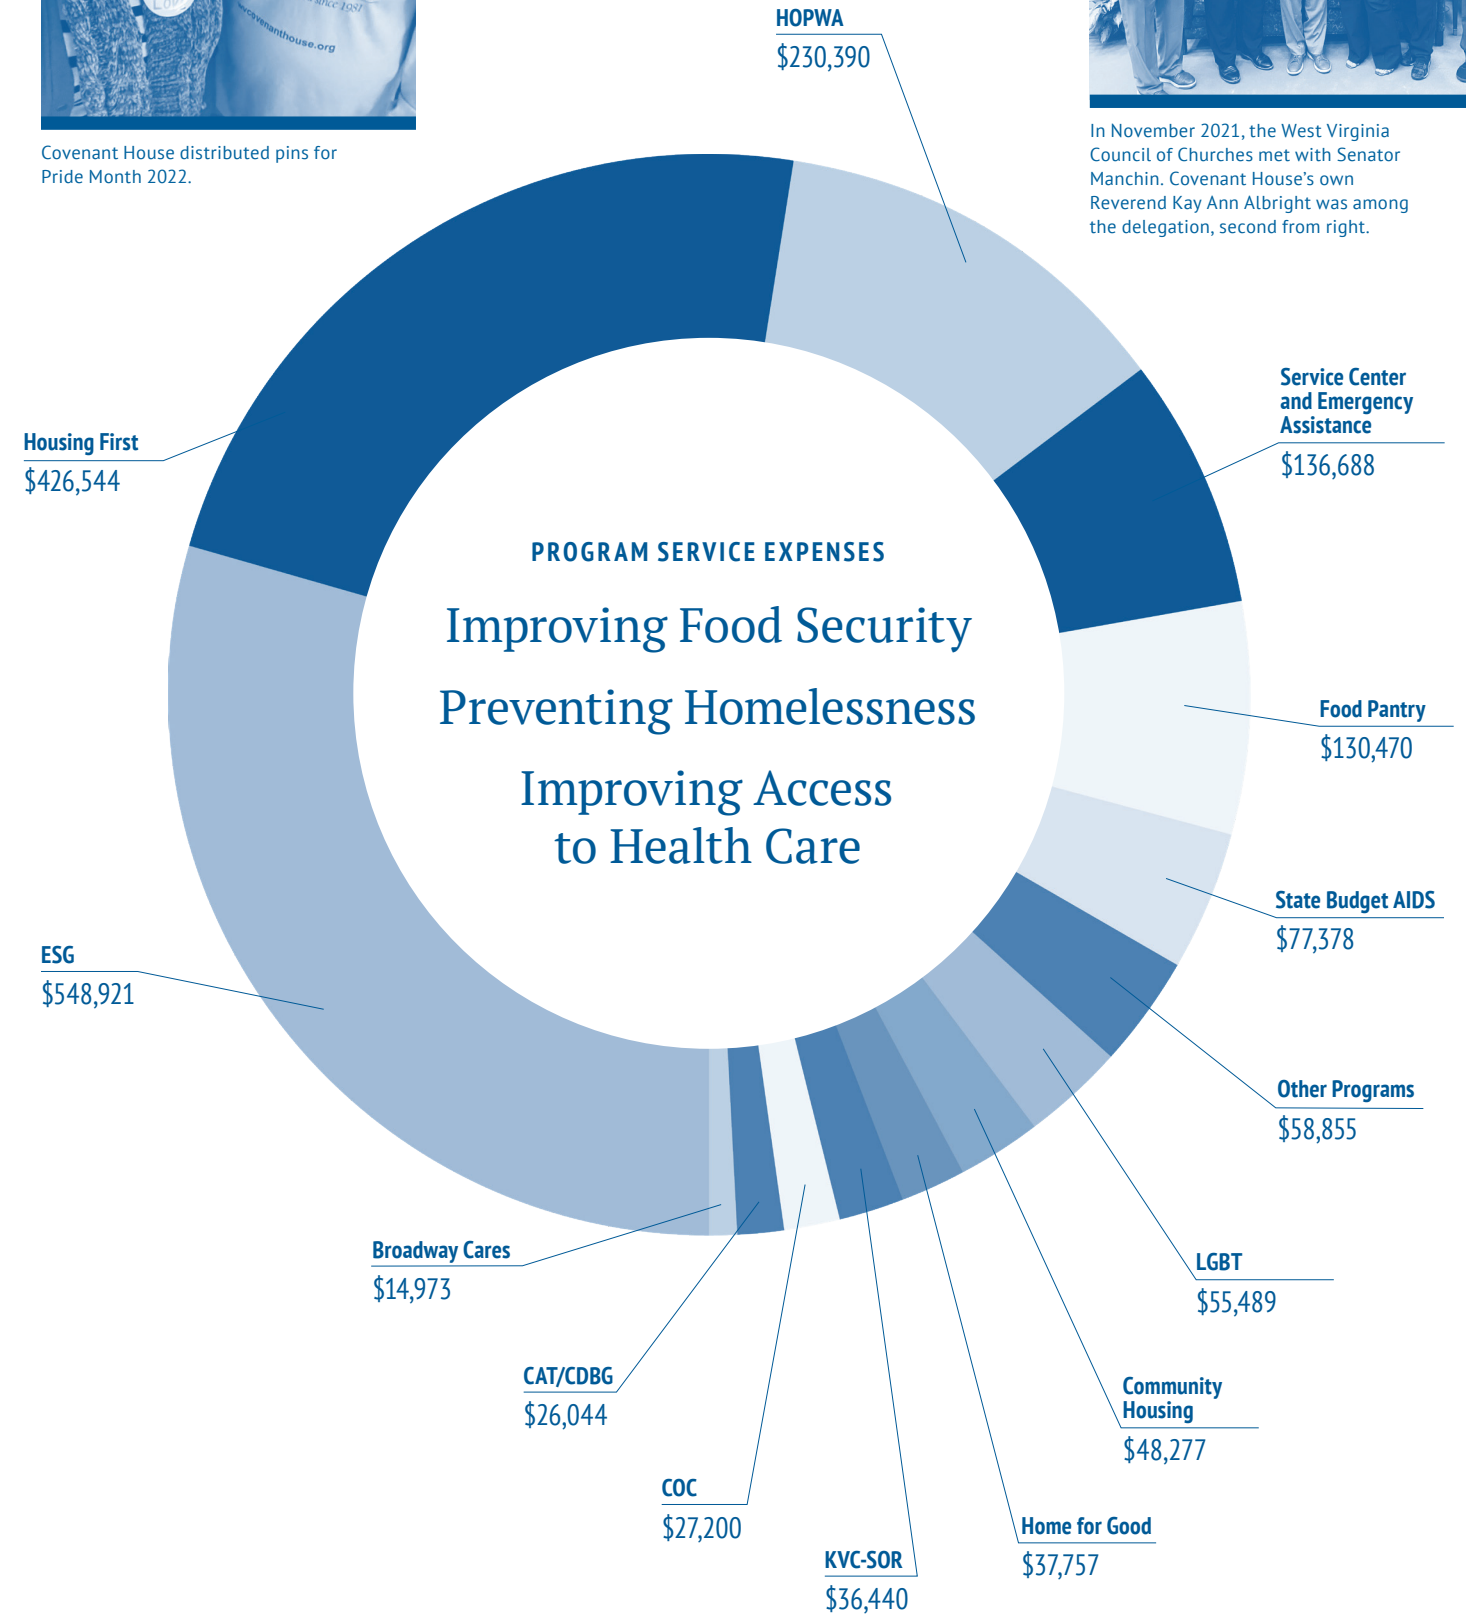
Covenant House distributed pins for Pride Month 2022.

HOPWA
$230,390

In November 2021, the West Virginia Council of Churches met with Senator Manchin. Covenant House's own Reverend Kay Ann Albright was among the delegation, second from right.

Service Center and Emergency Assistance
$136,688

Housing First
$426,544

PROGRAM SERVICE EXPENSES

Improving Food Security

Preventing Homelessness

Improving Access to Health Care

Food Pantry
$130,470

State Budget AIDS
$77,378

ESG
$548,921

Other Programs
$58,855

LGBT
$55,489

Broadway Cares
$14,973

CAT/CDBG
$26,044

Community Housing
$48,277

COC
$27,200

Home for Good
$37,757

KVC-SOR
$36,440